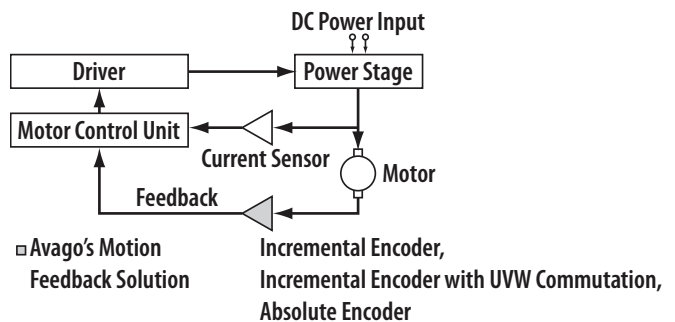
DC Power Input

Driver

Power Stage

Motor Control Unit

Current Sensor

Motor

Feedback

Avago's Motion Feedback Solution

Incremental Encoder,
Incremental Encoder with UVW Commutation,
Absolute Encoder